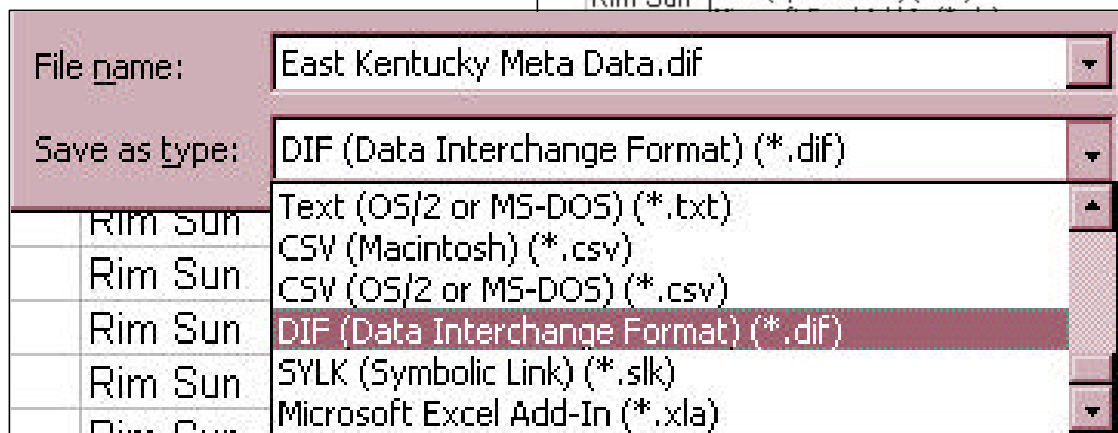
File name: East Kentucky Meta Data.dif

Save as type: DIF (Data Interchange Format) (*.dif)

Text (OS/2 or MS-DOS) (*.txt)
CSV (Macintosh) (*.csv)
CSV (OS/2 or MS-DOS) (*.csv)
DIF (Data Interchange Format) (*.dif)
SYLK (Symbolic Link) (*.slk)
Microsoft Excel Add-In (*.xla)

Rim Sun
Rim Sun
Rim Sun
Rim Sun
Rim Sun